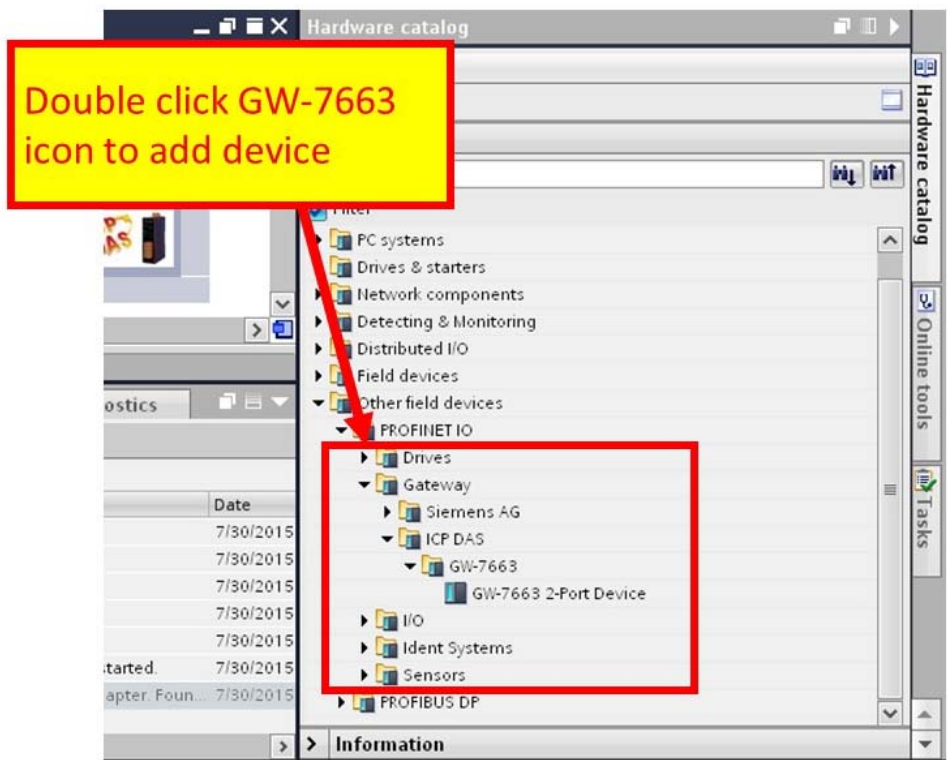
Hardware catalog

Double click GW-7663 icon to add device

Filter

PC systems
Drives & starters
Network components
Detecting & Monitoring
Distributed I/O
Field devices
Other field devices
PROFINET IO
Drives
Gateway
Siemens AG
ICP DAS
GW-7663
GW-7663 2-Port Device
I/O
Ident Systems
Sensors
PROFIBUS DP

Information

ostics

| | Date |
|---|---|
| | 7/30/2015 |
| | 7/30/2015 |
| | 7/30/2015 |
| | 7/30/2015 |
| | 7/30/2015 |
| tarted. | 7/30/2015 |
| apter. Foun... | 7/30/2015 |

Hardware catalog
Online tools
Tasks